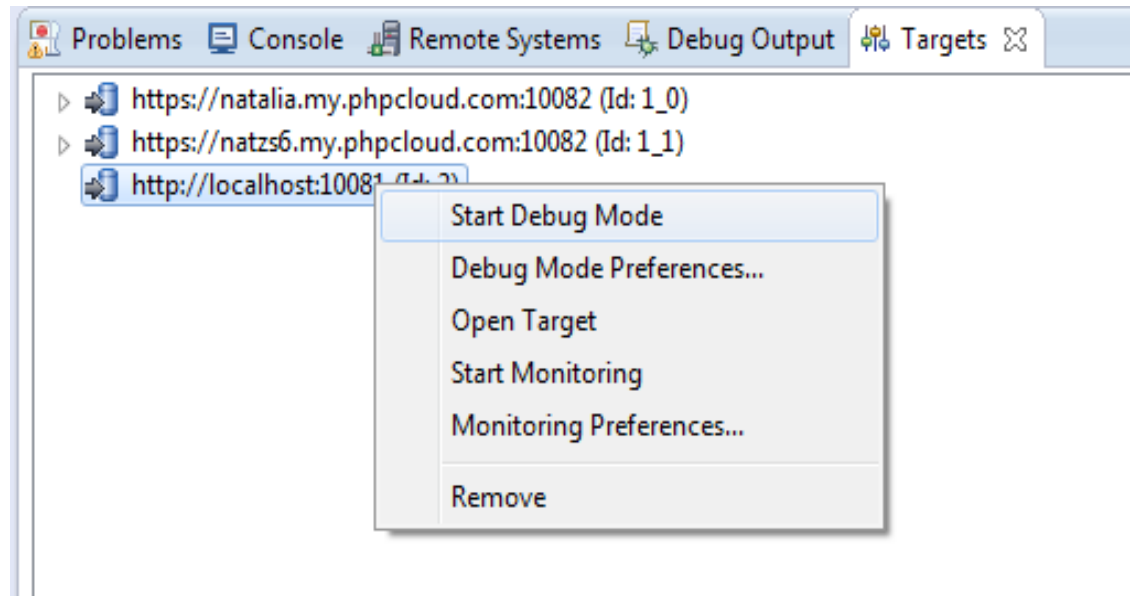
Problems Console Remote Systems Debug Output Targets

https://natalia.my.phpcloud.com:10082 (Id: 1_0)
https://natzs6.my.phpcloud.com:10082 (Id: 1_1)
http://localhost:1008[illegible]

Start Debug Mode
Debug Mode Preferences...
Open Target
Start Monitoring
Monitoring Preferences...
Remove